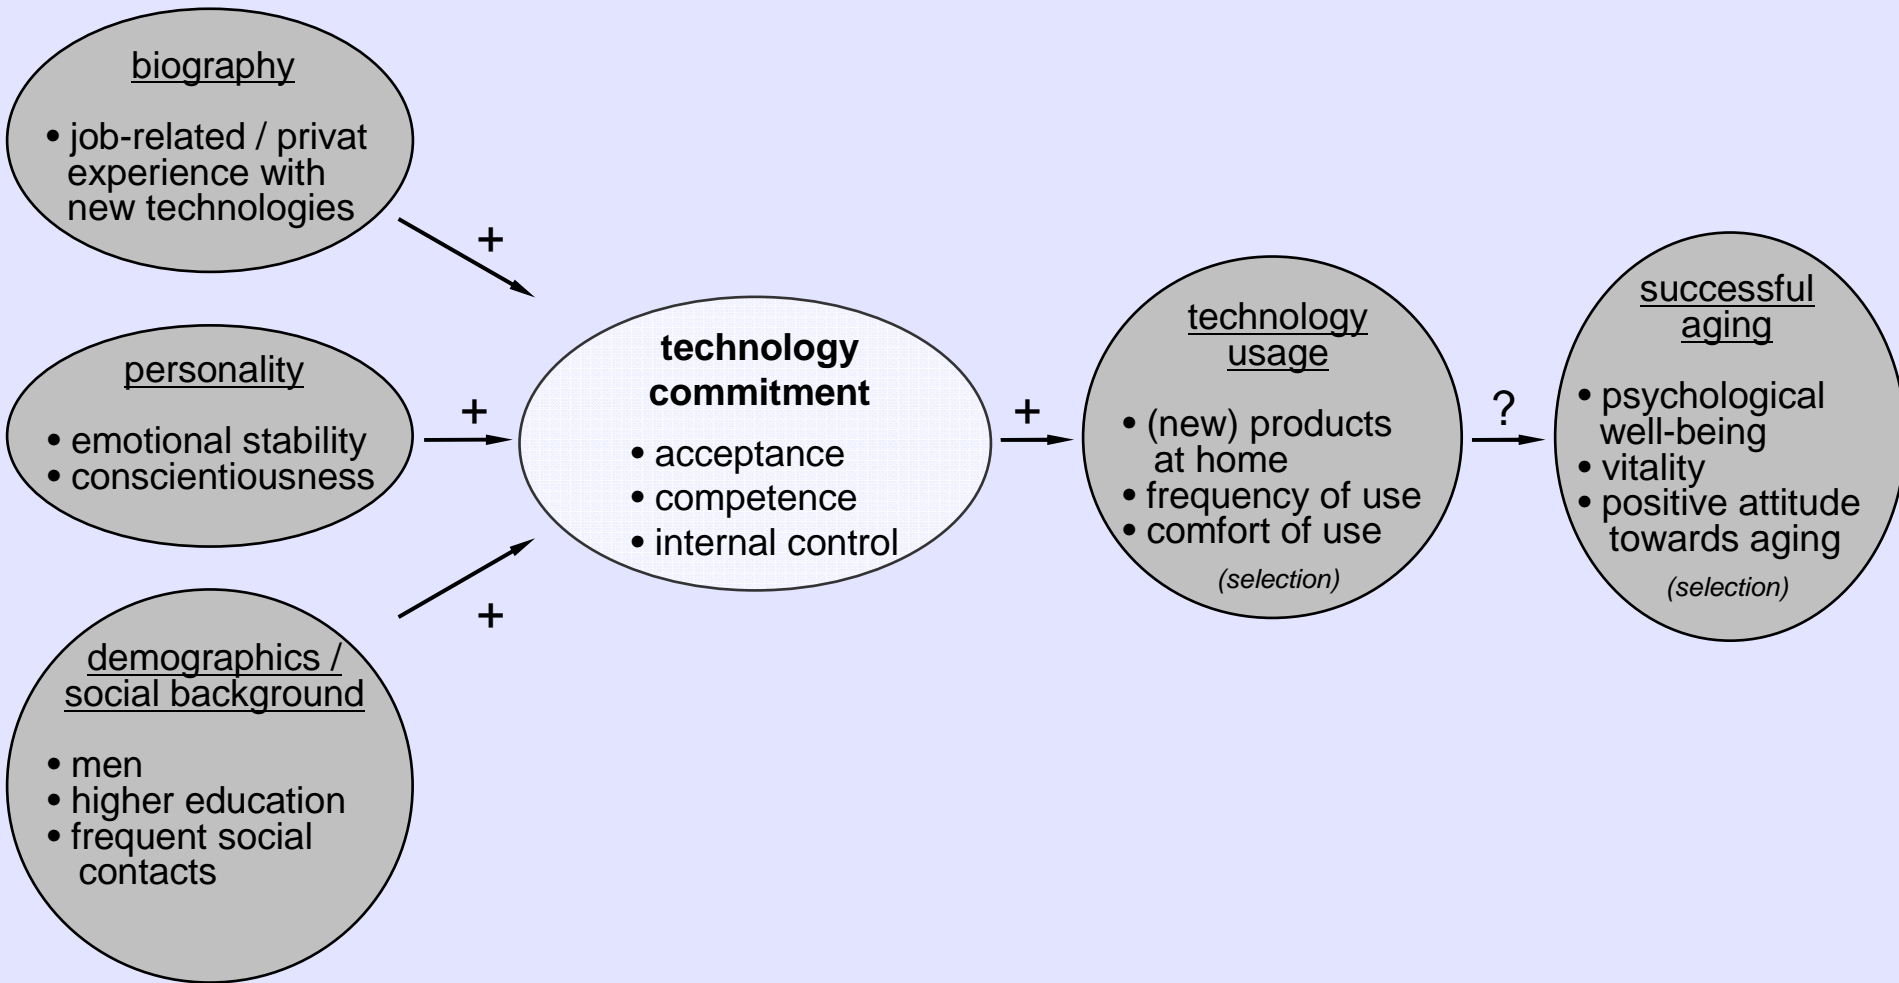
biography

• job-related / privat experience with new technologies

+

personality

• emotional stability
• conscientiousness

+

+

demographics / social background

• men
• higher education
• frequent social contacts

technology commitment

• acceptance
• competence
• internal control

+

technology usage

• (new) products at home
• frequency of use
• comfort of use

(selection)

?

successful aging

• psychological well-being
• vitality
• positive attitude towards aging

(selection)